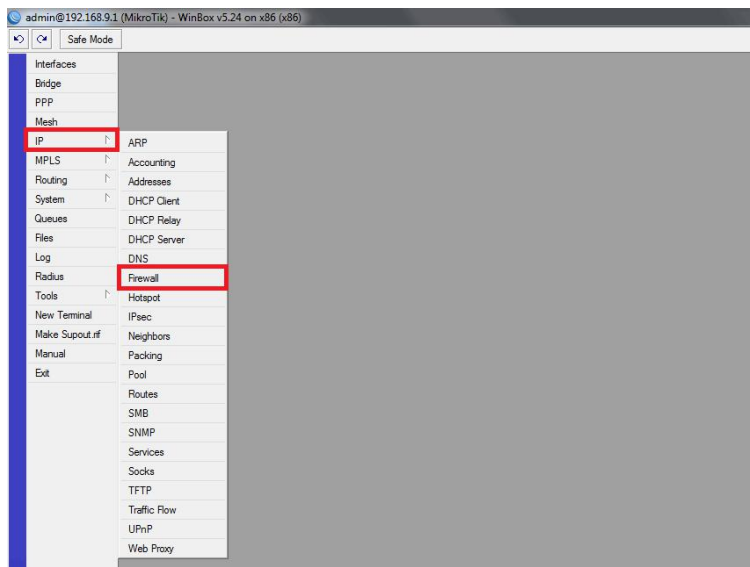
admin@192.168.9.1 (MikroTik) - WinBox v5.24 on x86 (x86)

Safe Mode

Interfaces
Bridge
PPP
Mesh
IP
MPLS
Routing
System
Queues
Files
Log
Radius
Tools
New Terminal
Make Supout.rif
Manual
Exit

ARP
Accounting
Addresses
DHCP Client
DHCP Relay
DHCP Server
DNS
Firewall
Hotspot
IPsec
Neighbors
Packing
Pool
Routes
SMB
SNMP
Services
Socks
TFTP
Traffic Flow
UPnP
Web Proxy